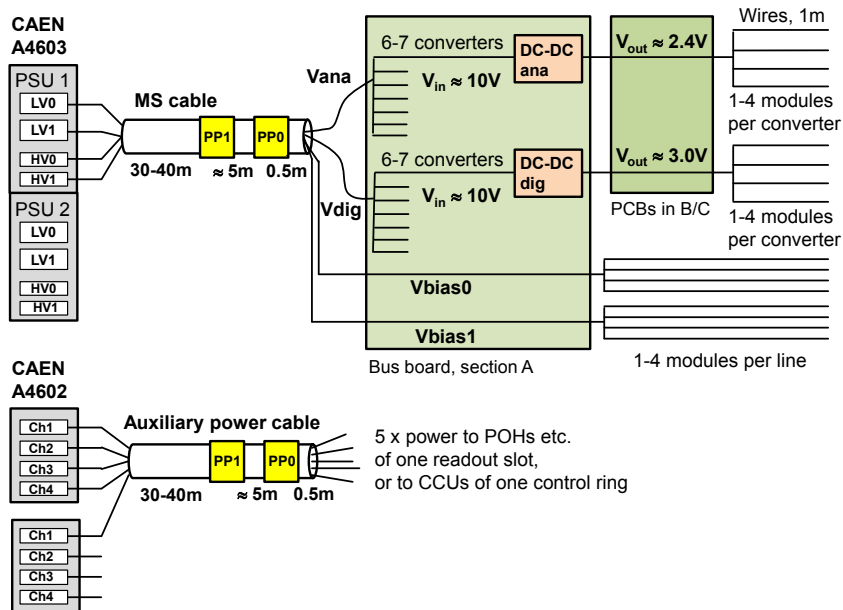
CAEN
A4603

PSU 1
LV0
LV1
HV0
HV1

PSU 2
LV0
LV1
HV0
HV1

MS cable
PP1
PP0
30-40m
$\approx$ 5m
0.5m

Vana
Vdig

6-7 converters
DC-DC ana
$V_{in} \approx 10V$

6-7 converters
DC-DC dig
$V_{in} \approx 10V$

Vbias0
Vbias1

Bus board, section A

$V_{out} \approx 2.4V$
$V_{out} \approx 3.0V$
PCBs in B/C

Wires, 1m
1-4 modules per converter
1-4 modules per converter
1-4 modules per line

CAEN
A4602

Ch1
Ch2
Ch3
Ch4

Ch1
Ch2
Ch3
Ch4

Auxiliary power cable
PP1
PP0
30-40m
$\approx$ 5m
0.5m

5 x power to POHs etc.
of one readout slot,
or to CCUs of one control ring